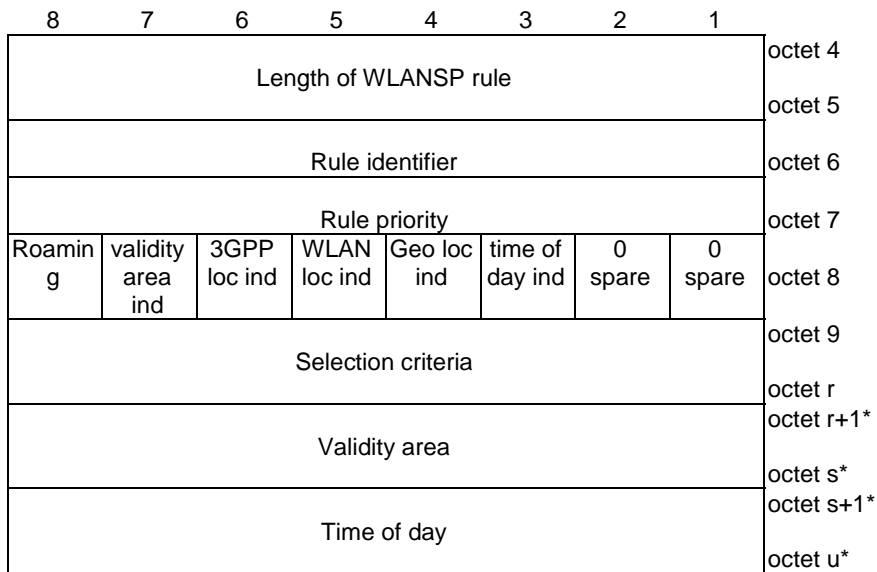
| 8 | 7 | 6 | 5 | 4 | 3 | 2 | 1 | |
|---|---|---|---|---|---|---|---|---|
| Length of WLANSP rule | | | | | | | | octet 4<br>octet 5 |
| Rule identifier | | | | | | | | octet 6 |
| Rule priority | | | | | | | | octet 7 |
| Roaming | validity area ind | 3GPP loc ind | WLAN loc ind | Geo loc ind | time of day ind | 0 spare | 0 spare | octet 8 |
| Selection criteria | | | | | | | | octet 9<br>octet r |
| Validity area | | | | | | | | octet r+1*<br>octet s* |
| Time of day | | | | | | | | octet s+1*<br>octet u* |